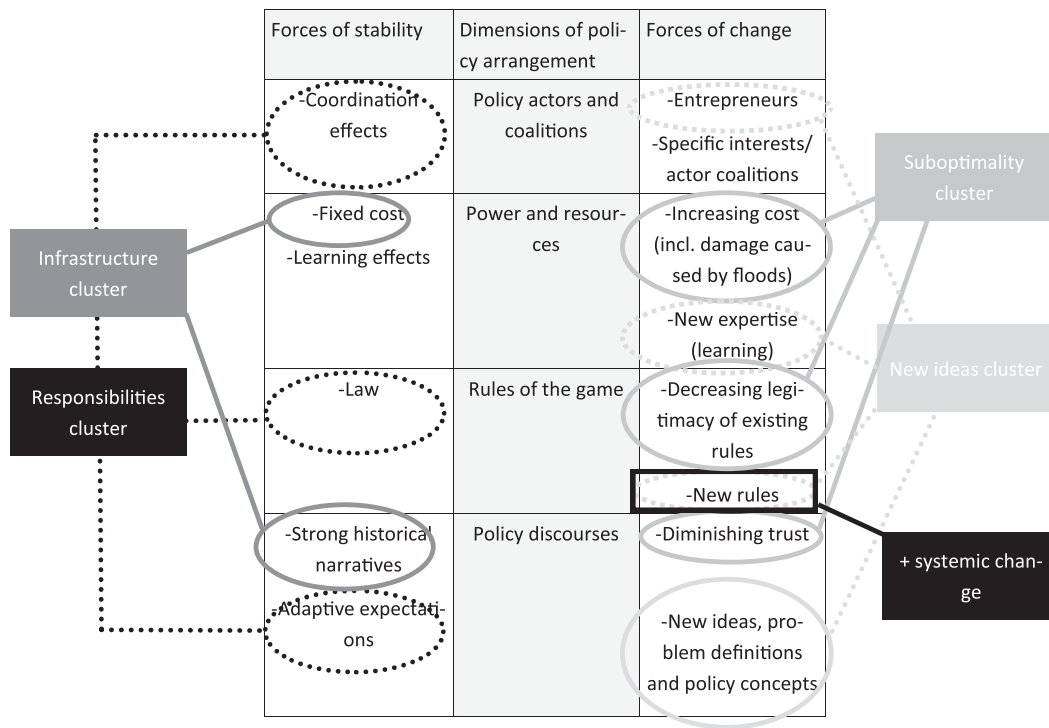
| Forces of stability | Dimensions of policy arrangement | Forces of change |
|---|---|---|
| -Coordination effects | Policy actors and coalitions | -Entrepreneurs -Specific interests/ actor coalitions |
| -Fixed cost -Learning effects | Power and resources | -Increasing cost (incl. damage caused by floods) -New expertise (learning) |
| -Law | Rules of the game | -Decreasing legitimacy of existing rules -New rules |
| -Strong historical narratives -Adaptive expectations | Policy discourses | -Diminishing trust -New ideas, problem definitions and policy concepts |

Infrastructure cluster

Responsibilities cluster

Suboptimality cluster

New ideas cluster

+ systemic change